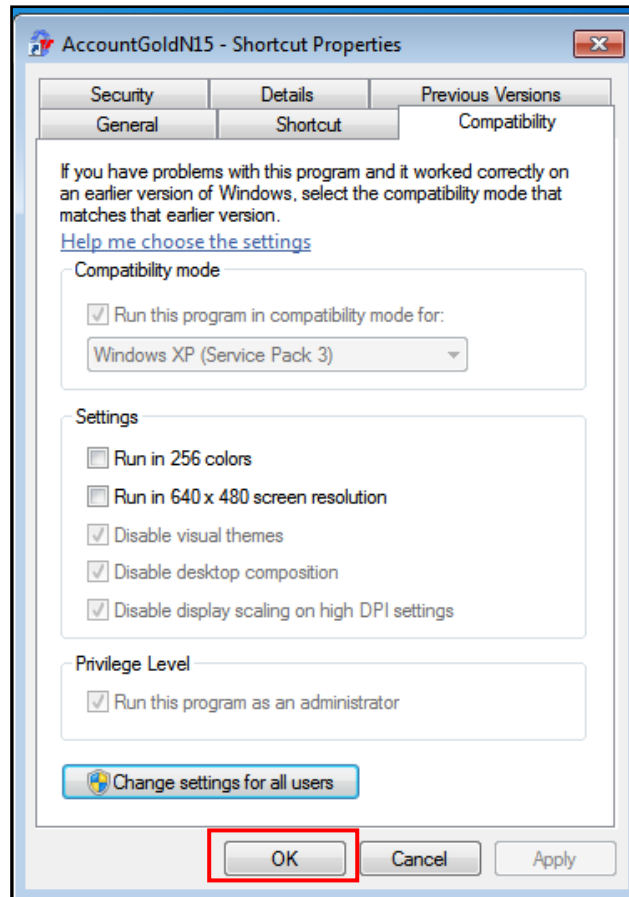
AccountGoldN15 - Shortcut Properties

Security
Details
Previous Versions
General
Shortcut
Compatibility

If you have problems with this program and it worked correctly on an earlier version of Windows, select the compatibility mode that matches that earlier version.

Help me choose the settings

Compatibility mode

Run this program in compatibility mode for:

Windows XP (Service Pack 3)

Settings

Run in 256 colors

Run in 640 x 480 screen resolution

Disable visual themes

Disable desktop composition

Disable display scaling on high DPI settings

Privilege Level

Run this program as an administrator

Change settings for all users

OK
Cancel
Apply